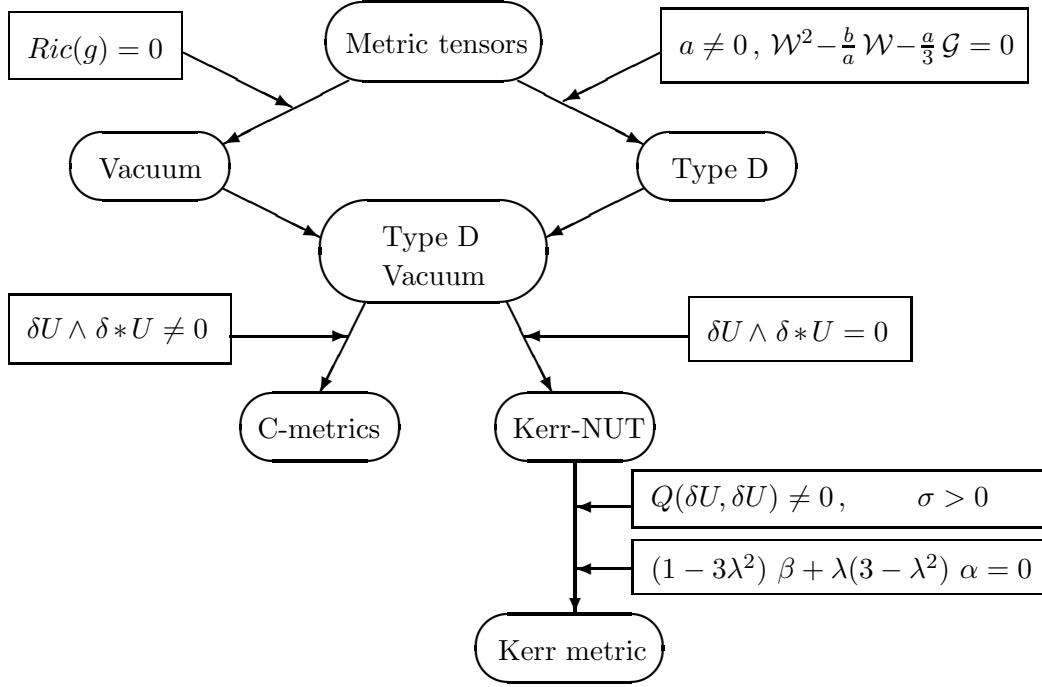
$Ric(g) = 0$

Metric tensors

$a \neq 0\,,\ \mathcal{W}^2 - \frac{b}{a}\,\mathcal{W} - \frac{a}{3}\,\mathcal{G} = 0$

Vacuum

Type D

Type D Vacuum

$\delta U \wedge \delta * U \neq 0$

$\delta U \wedge \delta * U = 0$

C-metrics

Kerr-NUT

$Q(\delta U, \delta U) \neq 0\,, \qquad \sigma > 0$

$(1 - 3\lambda^2)\ \beta + \lambda(3 - \lambda^2)\ \alpha = 0$

Kerr metric